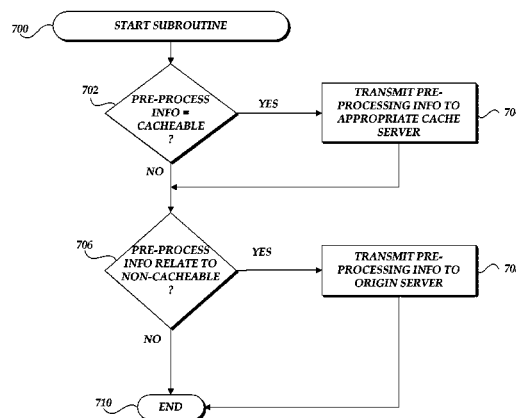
700

START SUBROUTINE

702

PRE-PROCESS INFO = CACHEABLE ?

YES

TRANSMIT PRE-PROCESSING INFO TO APPROPRIATE CACHE SERVER

70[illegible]

NO

706

PRE-PROCESS INFO RELATE TO NON-CACHEABLE ?

YES

TRANSMIT PRE-PROCESSING INFO TO ORIGIN SERVER

70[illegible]

NO

710

END